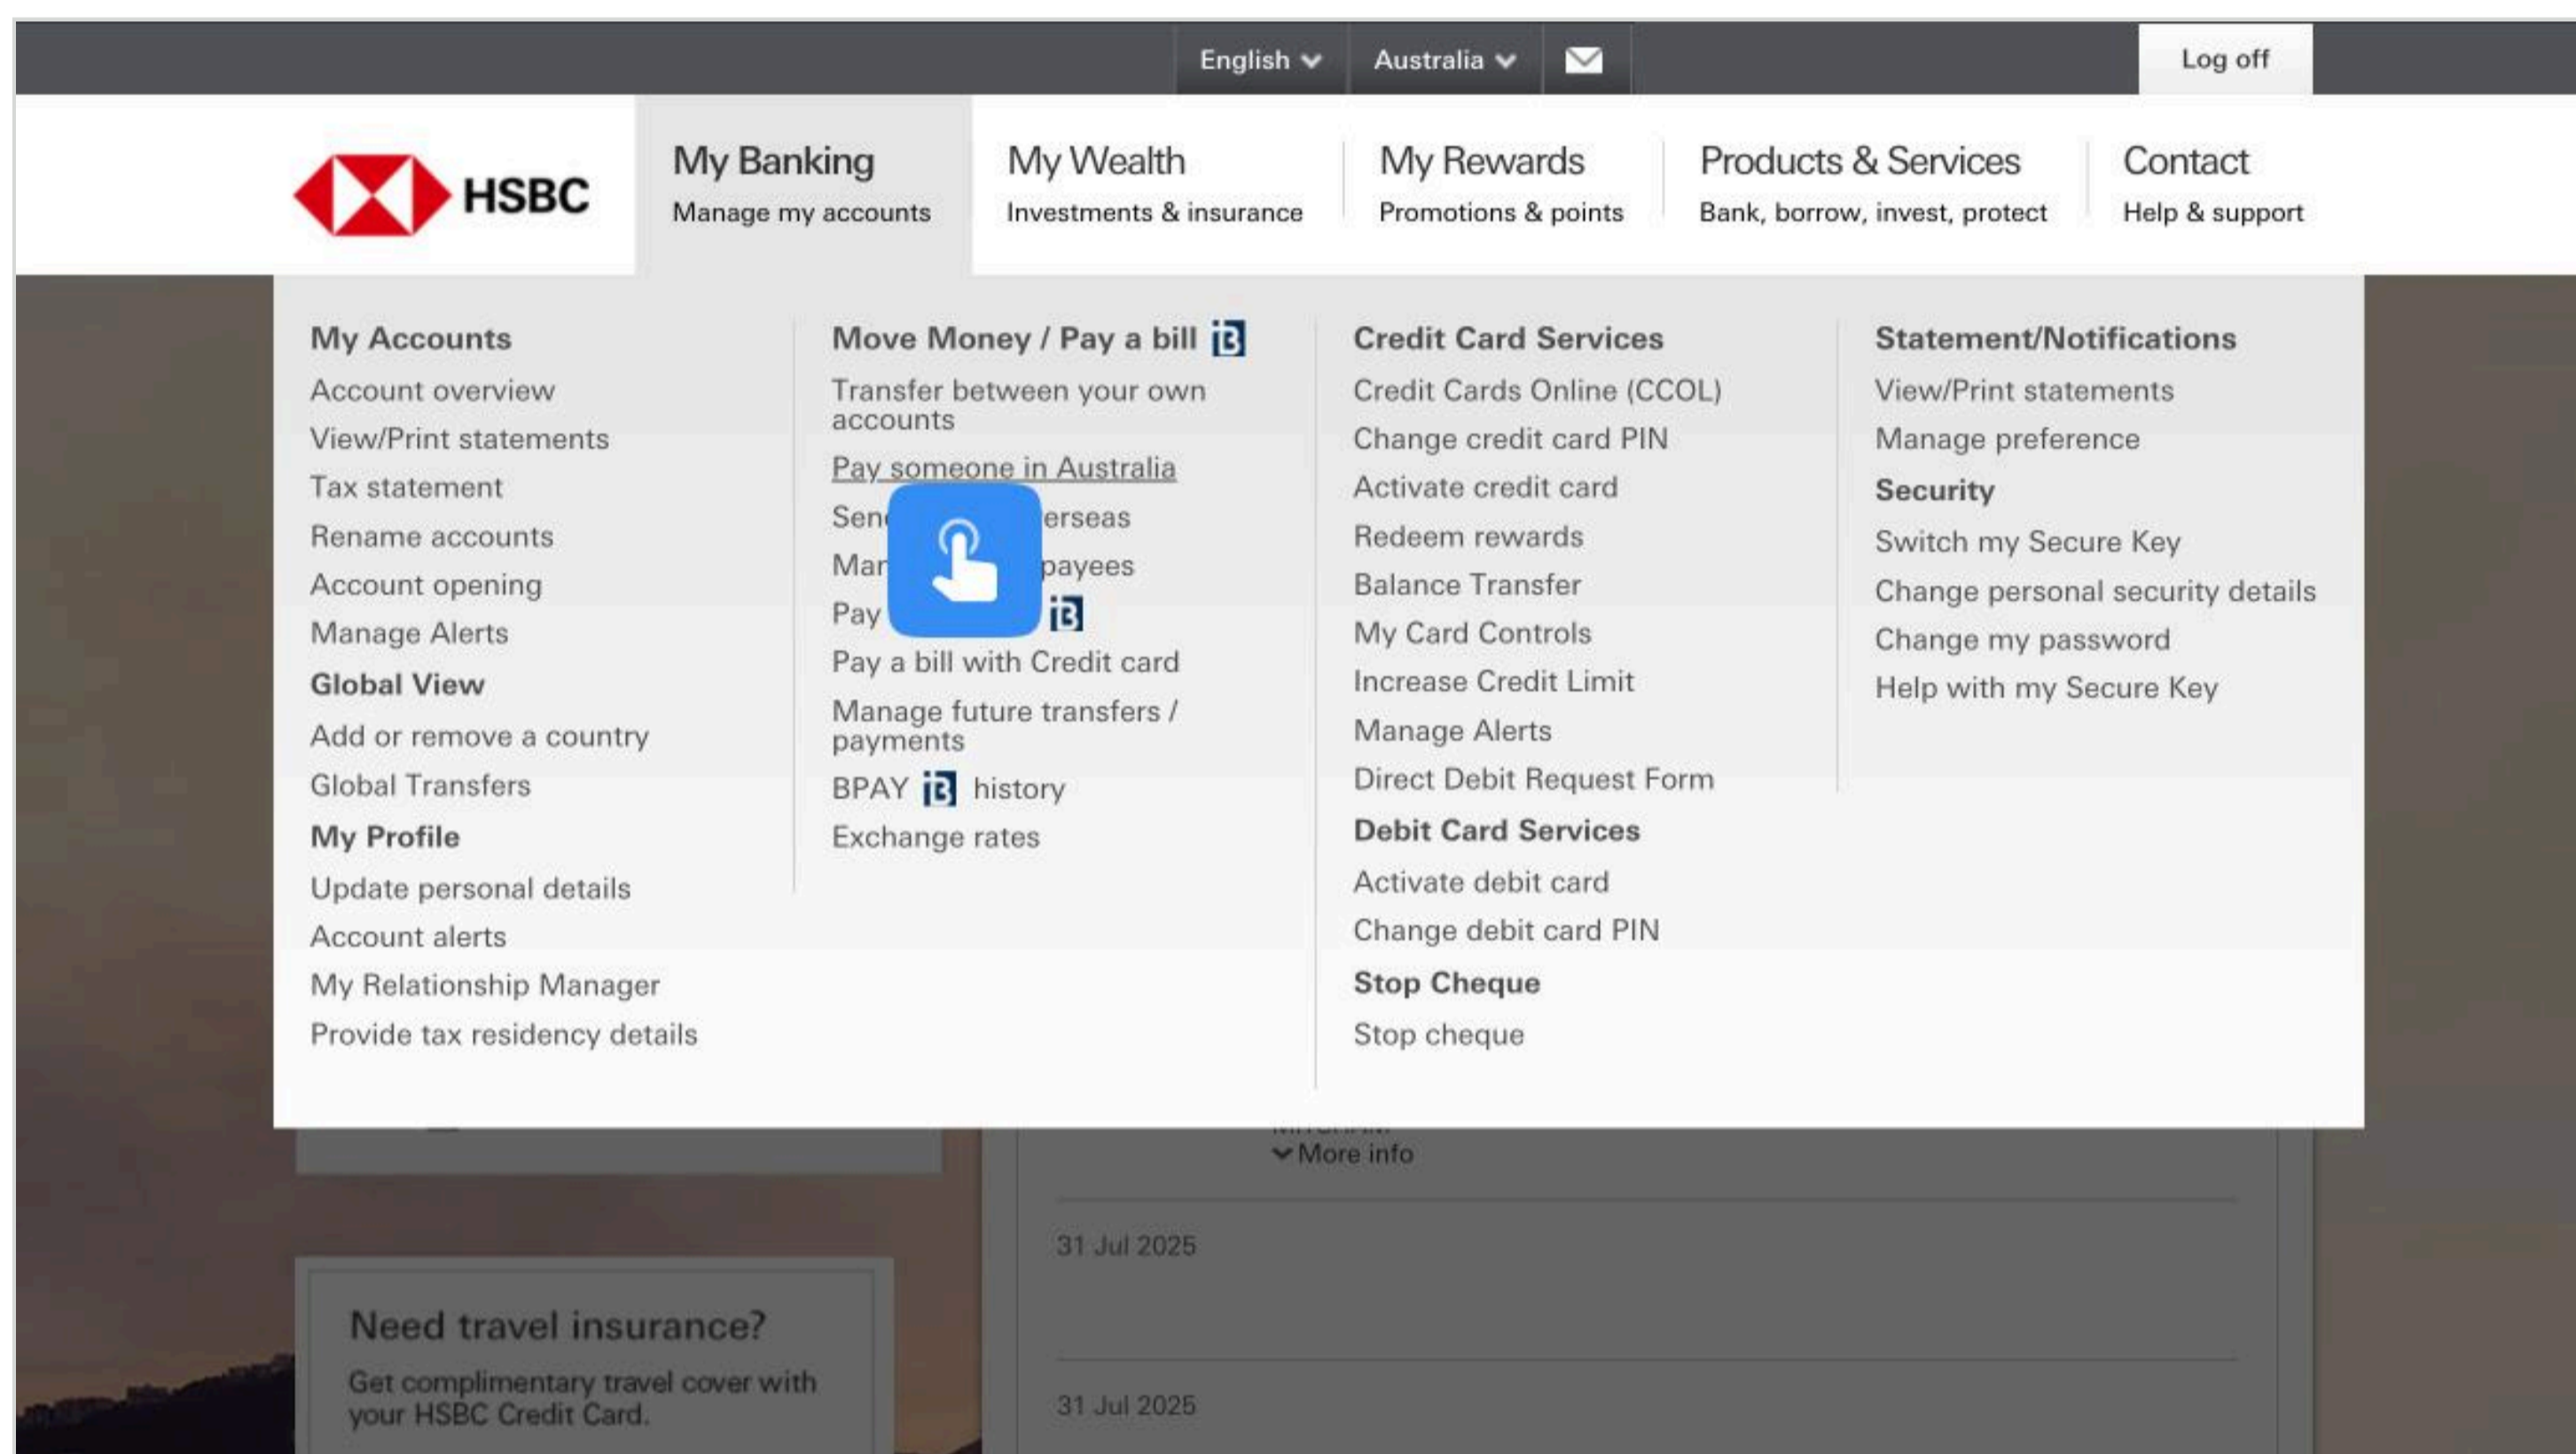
English Australia Log off

HSBC

My Banking
Manage my accounts

My Wealth
Investments & insurance

My Rewards
Promotions & points

Products & Services
Bank, borrow, invest, protect

Contact
Help & support

My Accounts
Account overview
View/Print statements
Tax statement
Rename accounts
Account opening
Manage Alerts
Global View
Add or remove a country
Global Transfers
My Profile
Update personal details
Account alerts
My Relationship Manager
Provide tax residency details

Move Money / Pay a bill
Transfer between your own accounts
Pay someone in Australia
Sen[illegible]erseas
Mar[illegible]payees
Pay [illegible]
Pay a bill with Credit card
Manage future transfers / payments
BPAY history
Exchange rates

Credit Card Services
Credit Cards Online (CCOL)
Change credit card PIN
Activate credit card
Redeem rewards
Balance Transfer
My Card Controls
Increase Credit Limit
Manage Alerts
Direct Debit Request Form
Debit Card Services
Activate debit card
Change debit card PIN
Stop Cheque
Stop cheque

Statement/Notifications
View/Print statements
Manage preference
Security
Switch my Secure Key
Change personal security details
Change my password
Help with my Secure Key

More info

31 Jul 2025

Need travel insurance?
Get complimentary travel cover with your HSBC Credit Card.

31 Jul 2025